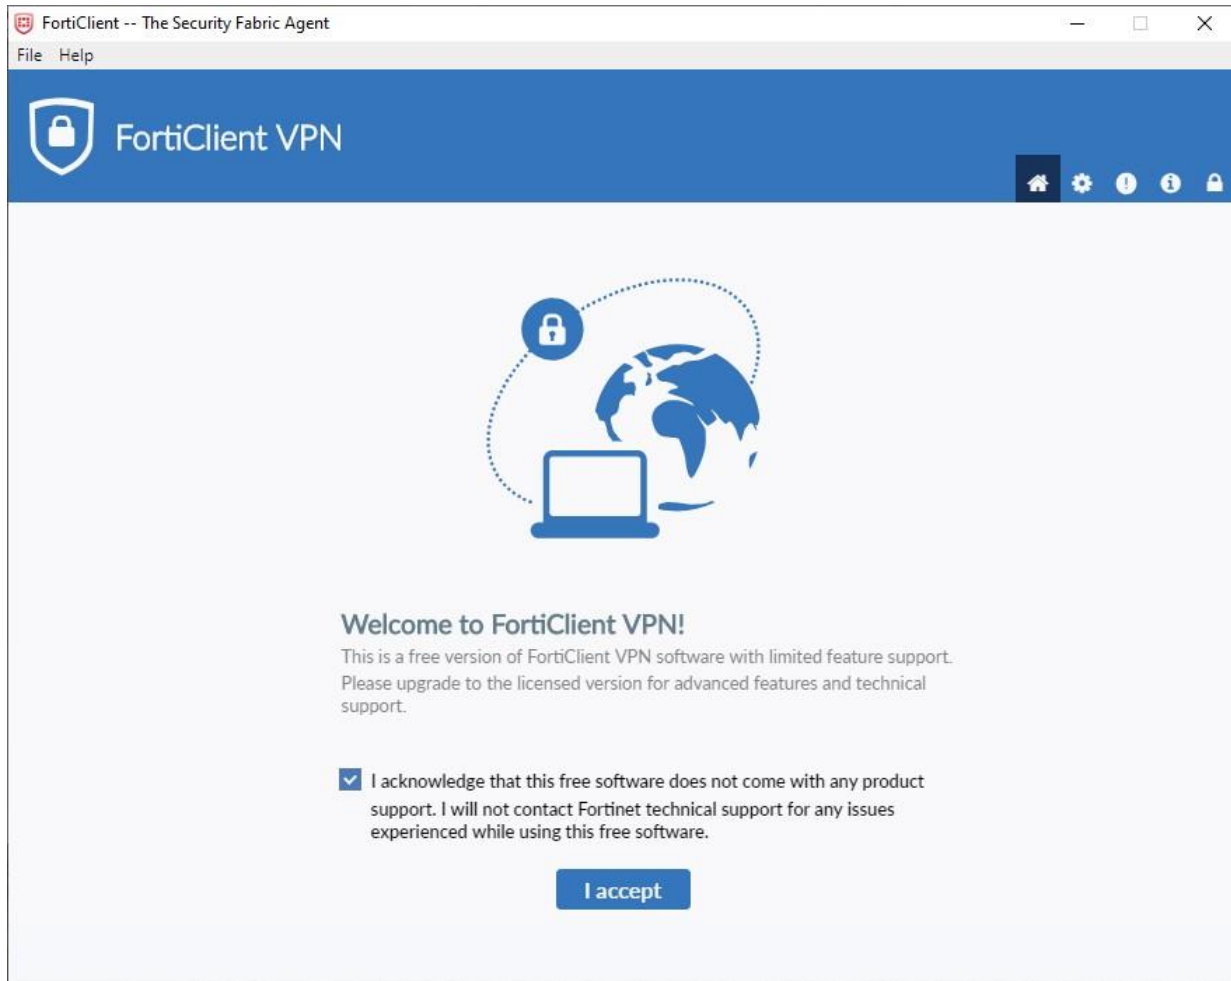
FortiClient -- The Security Fabric Agent

File Help

FortiClient VPN

Welcome to FortiClient VPN!

This is a free version of FortiClient VPN software with limited feature support. Please upgrade to the licensed version for advanced features and technical support.

I acknowledge that this free software does not come with any product support. I will not contact Fortinet technical support for any issues experienced while using this free software.

I accept